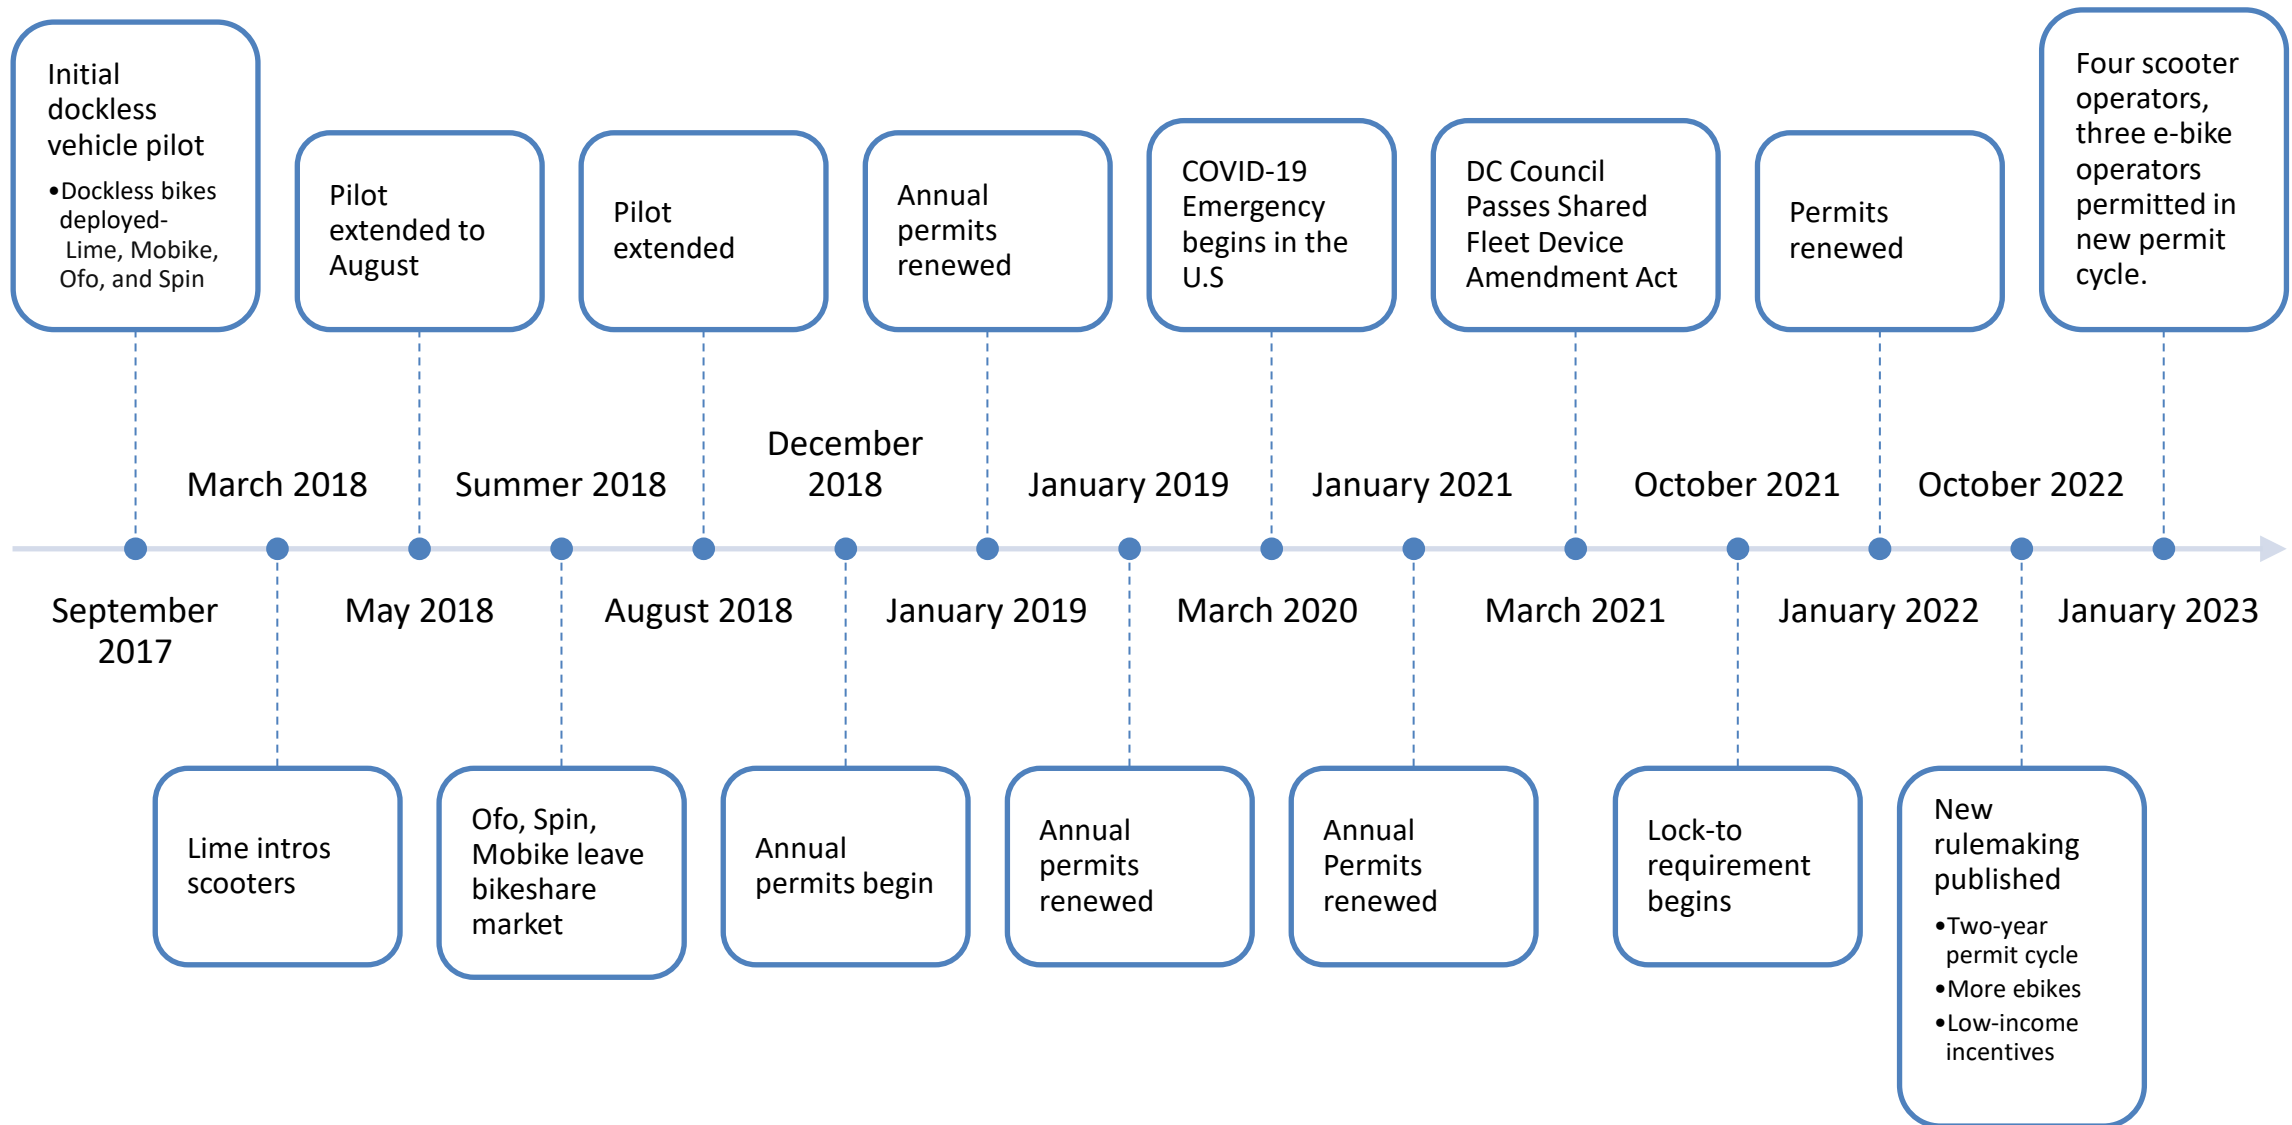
Initial dockless vehicle pilot
• Dockless bikes deployed- Lime, Mobike, Ofo, and Spin

September 2017

March 2018

Lime intros scooters

Pilot extended to August

May 2018

Summer 2018

Ofo, Spin, Mobike leave bikeshare market

Pilot extended

August 2018

December 2018

Annual permits begin

Annual permits renewed

January 2019

January 2019

Annual permits renewed

COVID-19 Emergency begins in the U.S

March 2020

January 2021

Annual Permits renewed

DC Council Passes Shared Fleet Device Amendment Act

March 2021

October 2021

Lock-to requirement begins

Permits renewed

January 2022

October 2022

New rulemaking published
• Two-year permit cycle
• More ebikes
• Low-income incentives

Four scooter operators, three e-bike operators permitted in new permit cycle.

January 2023